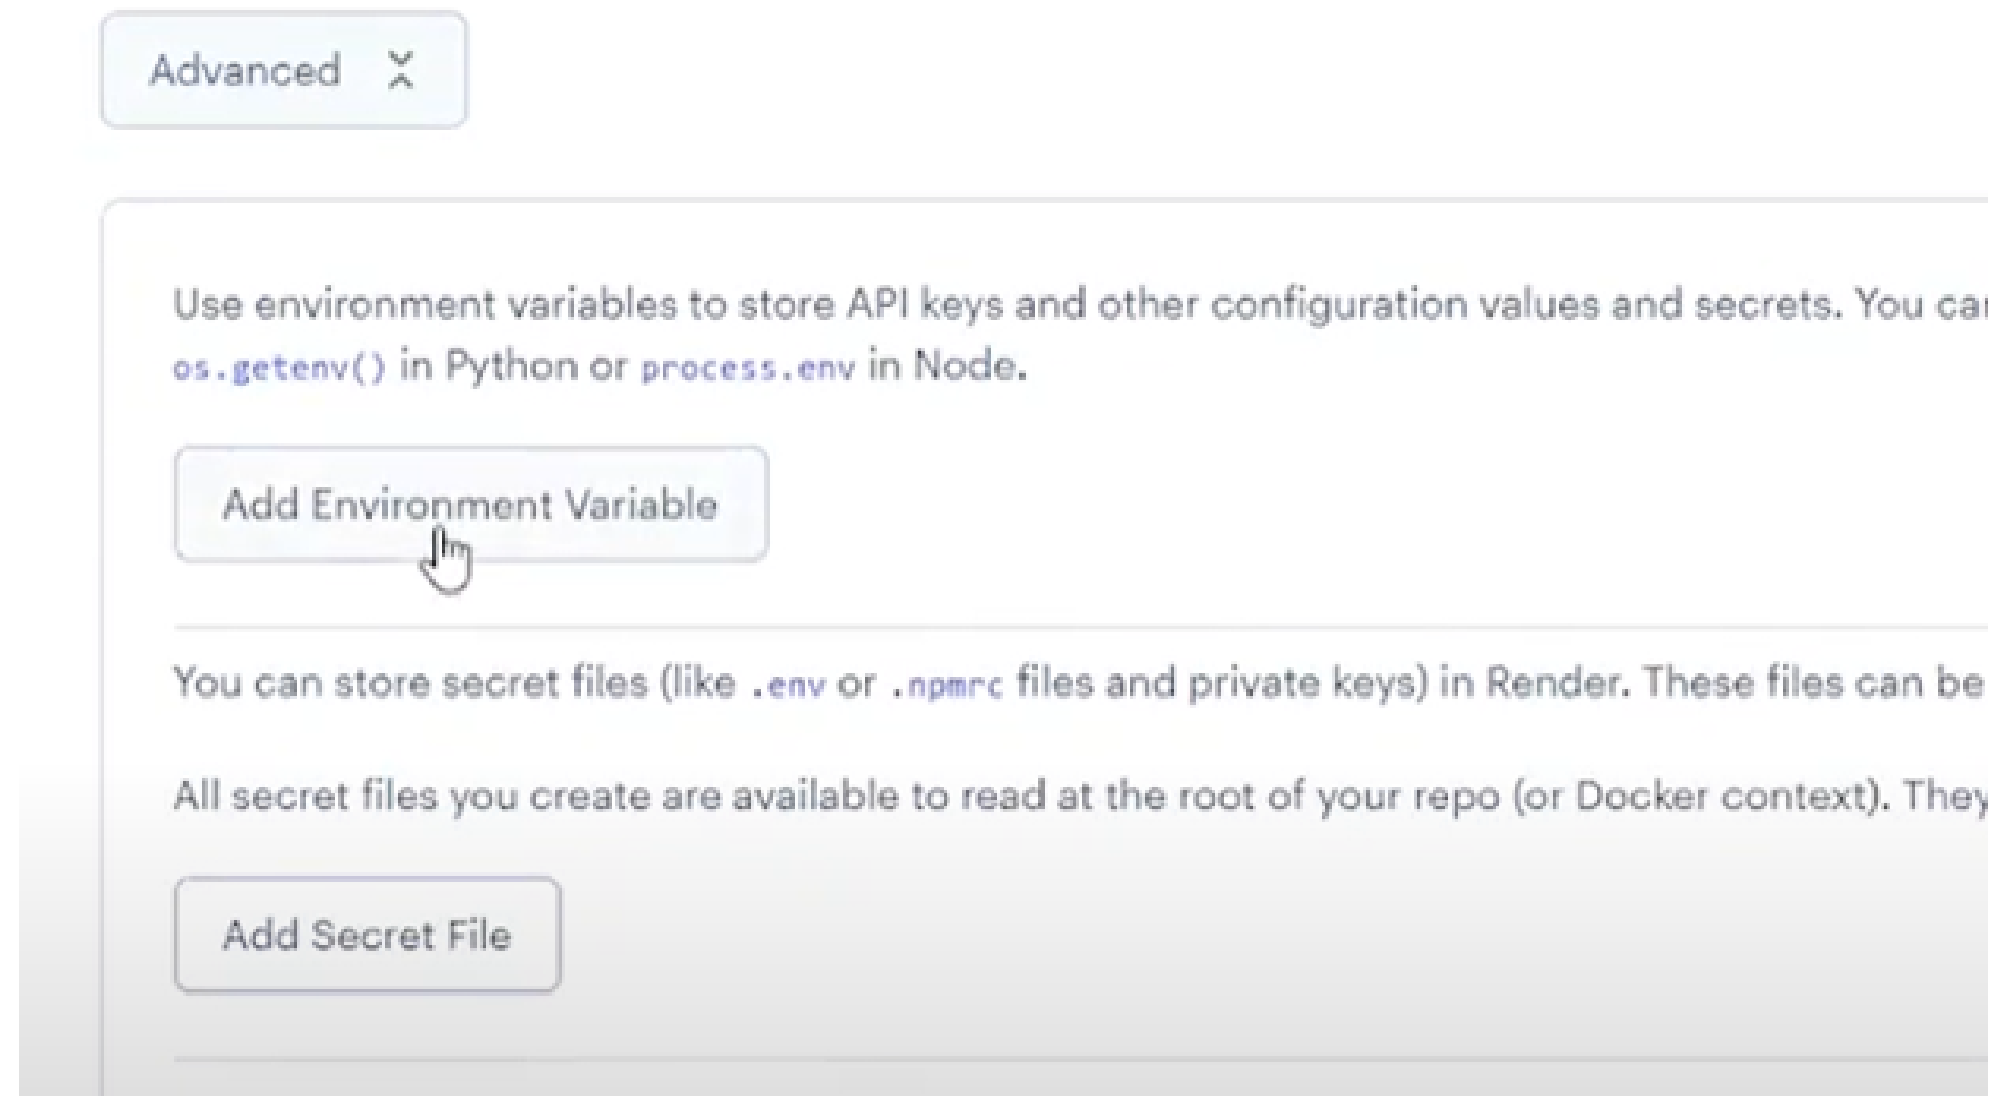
Advanced

Use environment variables to store API keys and other configuration values and secrets. You ca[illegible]
os.getenv() in Python or process.env in Node.

Add Environment Variable

You can store secret files (like .env or .npmrc files and private keys) in Render. These files can be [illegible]

All secret files you create are available to read at the root of your repo (or Docker context). They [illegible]

Add Secret File